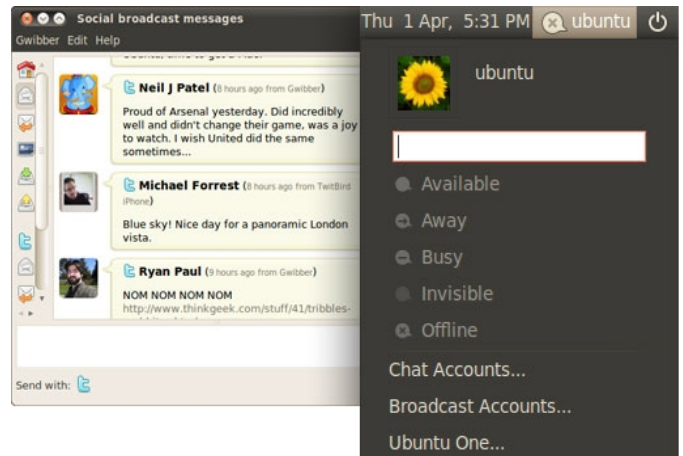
Social broadcast messages

Gwibber Edit Help

Neil J Patel (8 hours ago from Gwibber)

Proud of Arsenal yesterday. Did incredibly well and didn't change their game, was a joy to watch. I wish United did the same sometimes...

Michael Forrest (8 hours ago from TwitBird iPhone)

Blue sky! Nice day for a panoramic London vista.

Ryan Paul (9 hours ago from Gwibber)

NOM NOM NOM NOM
http://www.thinkgeek.com/stuff/41/tribbles-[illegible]

Send with:

Thu 1 Apr, 5:31 PM ubuntu

ubuntu

Available

Away

Busy

Invisible

Offline

Chat Accounts...

Broadcast Accounts...

Ubuntu One...